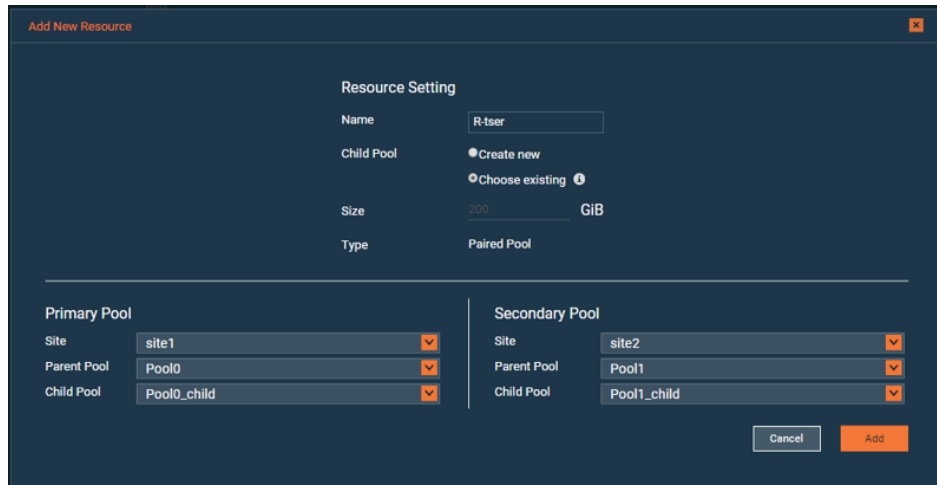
Add New Resource

Resource Setting

Name R-tser

Child Pool Create new

Choose existing

Size 200 GiB

Type Paired Pool

Primary Pool

Site site1

Parent Pool Pool0

Child Pool Pool0_child

Secondary Pool

Site site2

Parent Pool Pool1

Child Pool Pool1_child

Cancel

Add